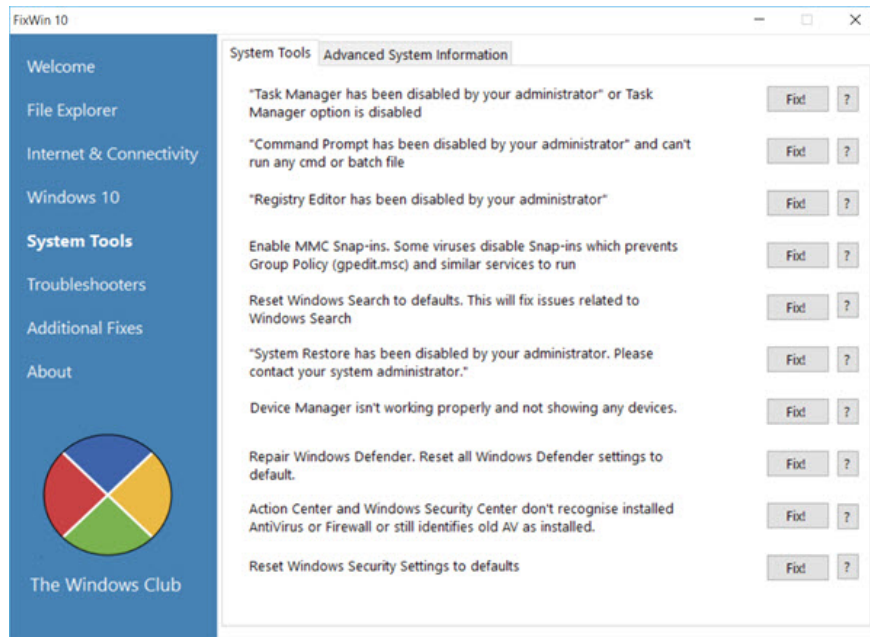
FixWin 10

Welcome

File Explorer

Internet & Connectivity

Windows 10

System Tools

Troubleshooters

Additional Fixes

About

The Windows Club

System Tools | Advanced System Information

"Task Manager has been disabled by your administrator" or Task Manager option is disabled | Fix! | ?

"Command Prompt has been disabled by your administrator" and can't run any cmd or batch file | Fix! | ?

"Registry Editor has been disabled by your administrator" | Fix! | ?

Enable MMC Snap-ins. Some viruses disable Snap-ins which prevents Group Policy (gpedit.msc) and similar services to run | Fix! | ?

Reset Windows Search to defaults. This will fix issues related to Windows Search | Fix! | ?

"System Restore has been disabled by your administrator. Please contact your system administrator." | Fix! | ?

Device Manager isn't working properly and not showing any devices. | Fix! | ?

Repair Windows Defender. Reset all Windows Defender settings to default. | Fix! | ?

Action Center and Windows Security Center don't recognise installed AntiVirus or Firewall or still identifies old AV as installed. | Fix! | ?

Reset Windows Security Settings to defaults | Fix! | ?